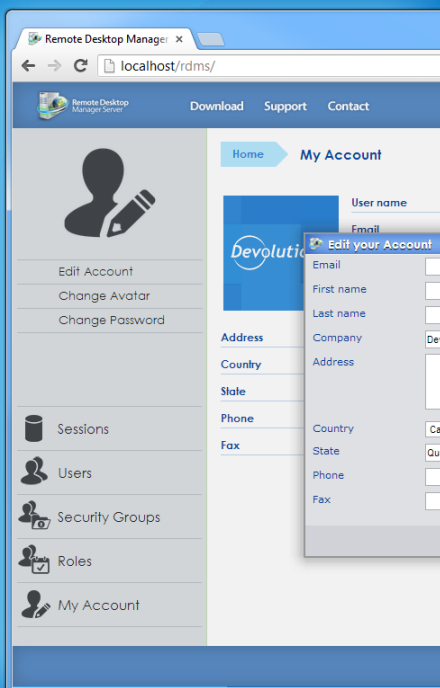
Remote Desktop Manage ×

localhost/rdms/

Remote Desktop Manager Server

Download Support Contact

Home My Account

Edit Account
Change Avatar
Change Password

Devoluti

User name
Email

Address
Country
State
Phone
Fax

Edit your Account

Email
First name
Last name
Company
Address
Country
State
Phone
Fax

Dev
Ca
Qu

Sessions
Users
Security Groups
Roles
My Account